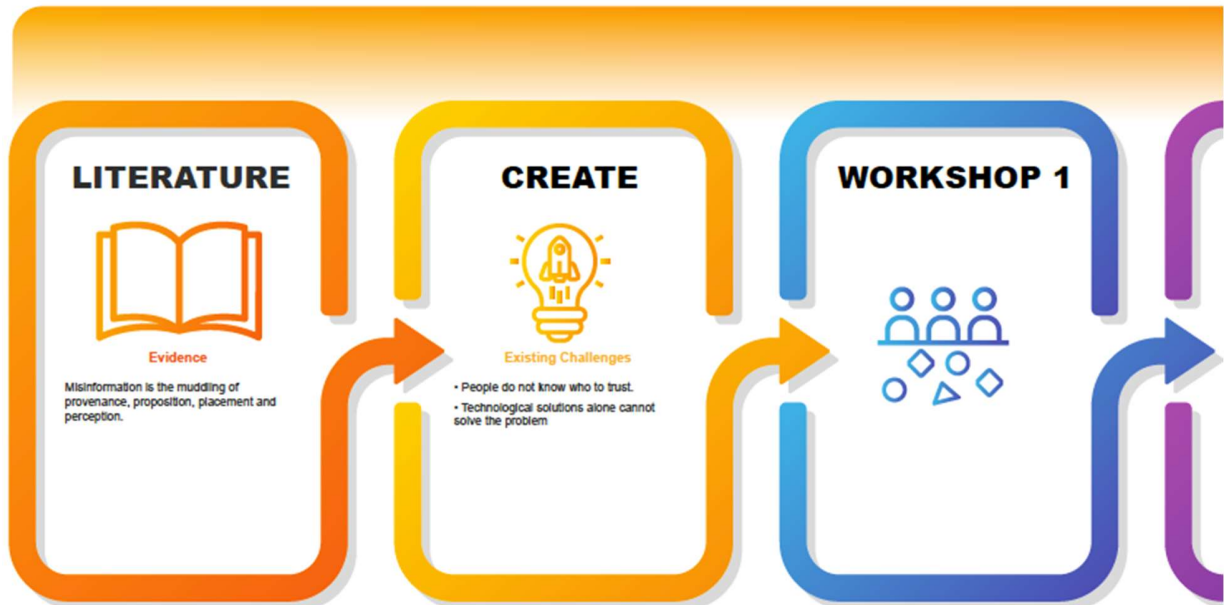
LITERATURE

Evidence

Misinformation is the muddling of provenance, proposition, placement and perception.

CREATE

Existing Challenges

• People do not know who to trust.

• Technological solutions alone cannot solve the problem

WORKSHOP 1